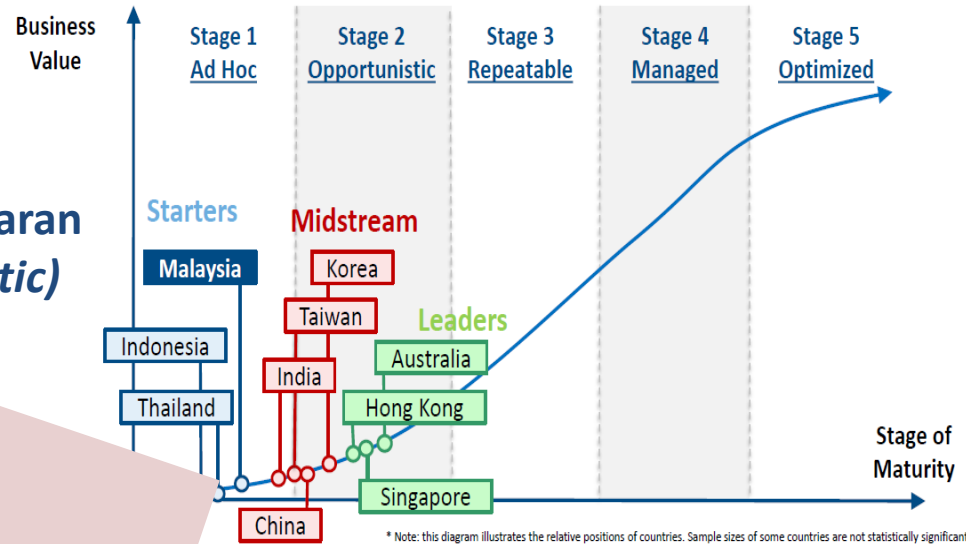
Business Value

Stage 1
Ad Hoc

Stage 2
Opportunistic

Stage 3
Repeatable

Stage 4
Managed

Stage 5
Optimized

aran
tic)

Starters

Malaysia

Indonesia

Thailand

Midstream

Korea

Taiwan

India

China

Leaders

Australia

Hong Kong

Singapore

Stage of Maturity

* Note: this diagram illustrates the relative positions of countries. Sample sizes of some countries are not statistically significant